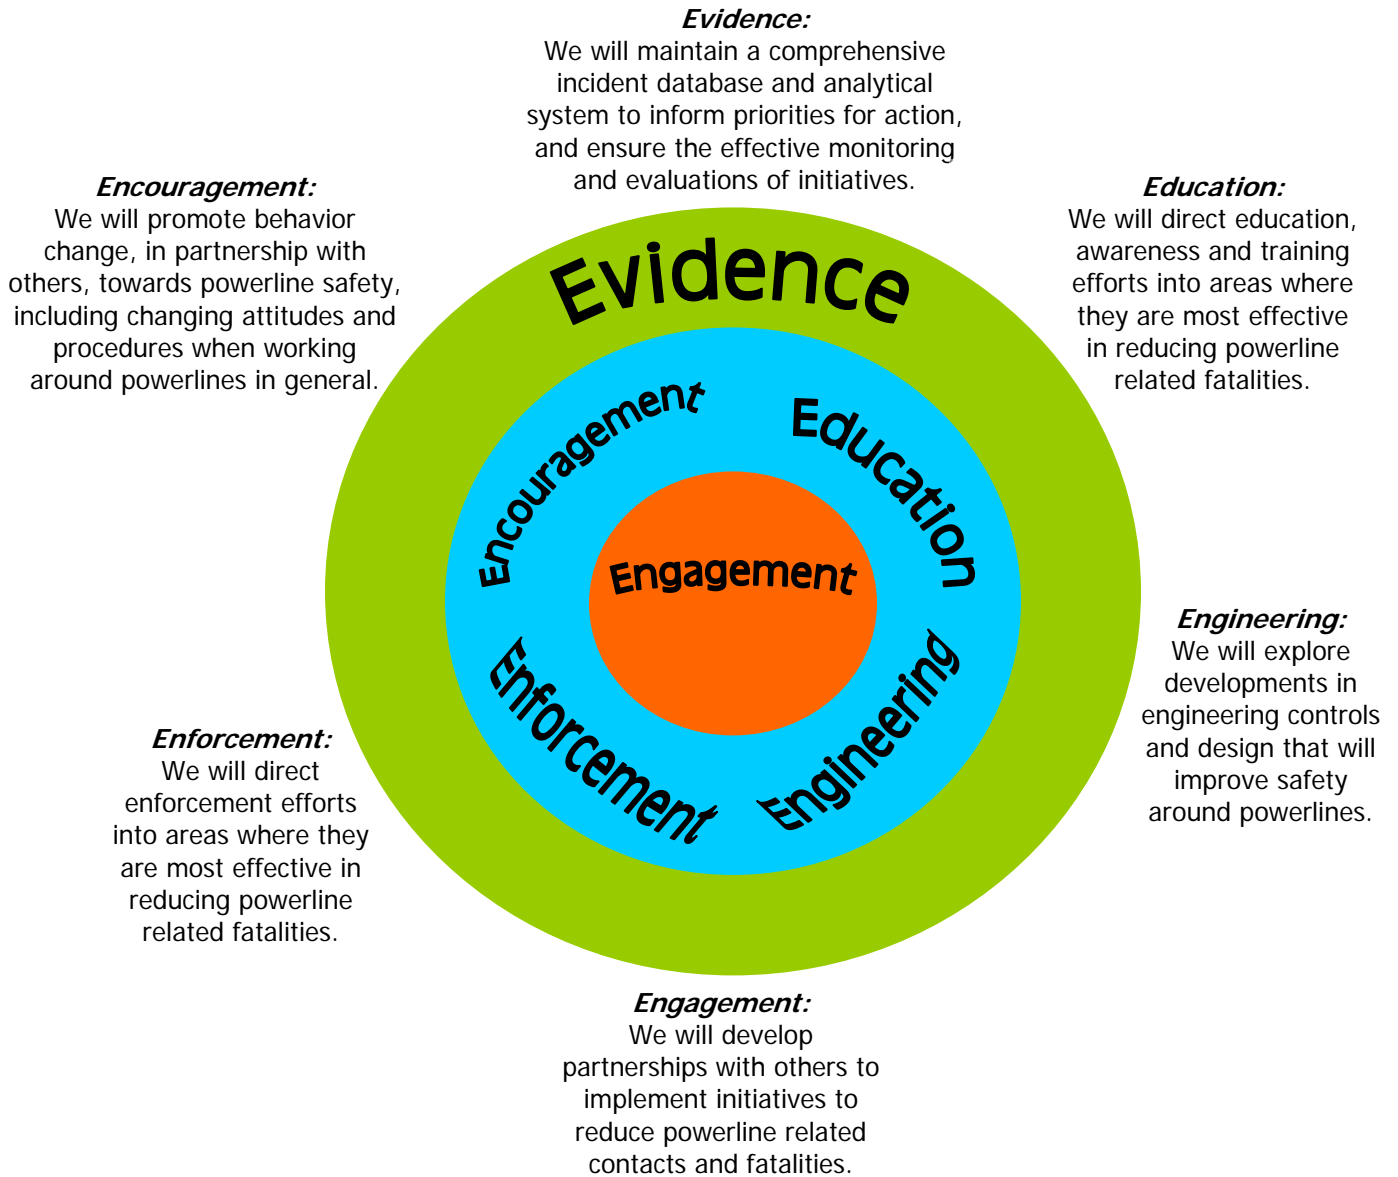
Evidence:
We will maintain a comprehensive incident database and analytical system to inform priorities for action, and ensure the effective monitoring and evaluations of initiatives.

Encouragement:
We will promote behavior change, in partnership with others, towards powerline safety, including changing attitudes and procedures when working around powerlines in general.

Education:
We will direct education, awareness and training efforts into areas where they are most effective in reducing powerline related fatalities.

Evidence

Encouragement

Education

Engagement

Enforcement

Engineering

Engineering:
We will explore developments in engineering controls and design that will improve safety around powerlines.

Enforcement:
We will direct enforcement efforts into areas where they are most effective in reducing powerline related fatalities.

Engagement:
We will develop partnerships with others to implement initiatives to reduce powerline related contacts and fatalities.